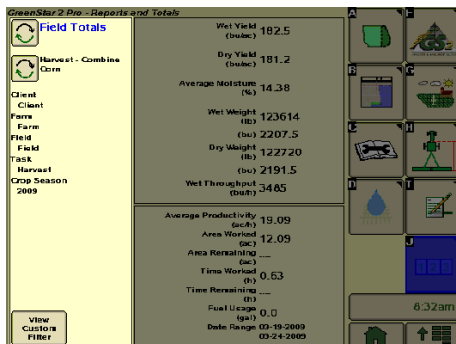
GreenStar 2 Pro - Reports and Totals

Field Totals

Harvest - Combine
Corn

Client
Client
Farm
Farm
Field
Field
Task
Harvest
Crop Season
2009

View
Custom
Filter

Wet Yield (bu/ac) 182.5
Dry Yield (bu/ac) 181.2
Average Moisture (%) 14.38
Wet Weight (lb) 123614
(bu) 2207.5
Dry Weight (lb) 122720
(bu) 2191.5
Wet Throughput (bu/h) 3485

Average Productivity (ac/h) 19.09
Area Worked (ac) 12.09
Area Remaining (ac) —
Time Worked (h) 0.63
Time Remaining (h) —
Fuel Usage (gal) 0.0
Date Range 03-19-2009
03-24-2009

A
B
C
D
E
F
G
H
I
J

6:32am